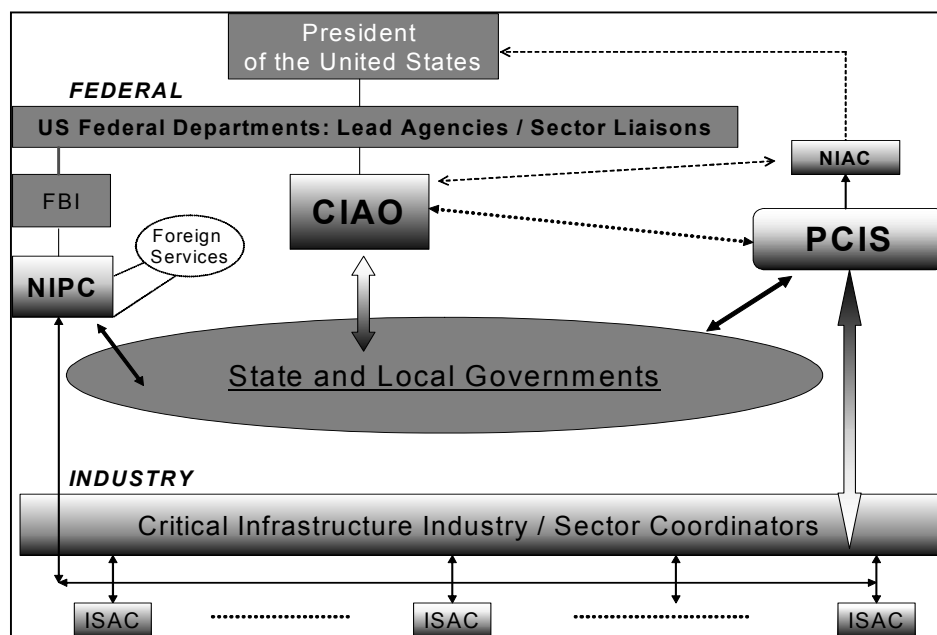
President of the United States

FEDERAL

US Federal Departments: Lead Agencies / Sector Liaisons

NIAC

FBI

CIAO

PCIS

Foreign Services

NIPC

State and Local Governments

INDUSTRY

Critical Infrastructure Industry / Sector Coordinators

ISAC

ISAC

ISAC